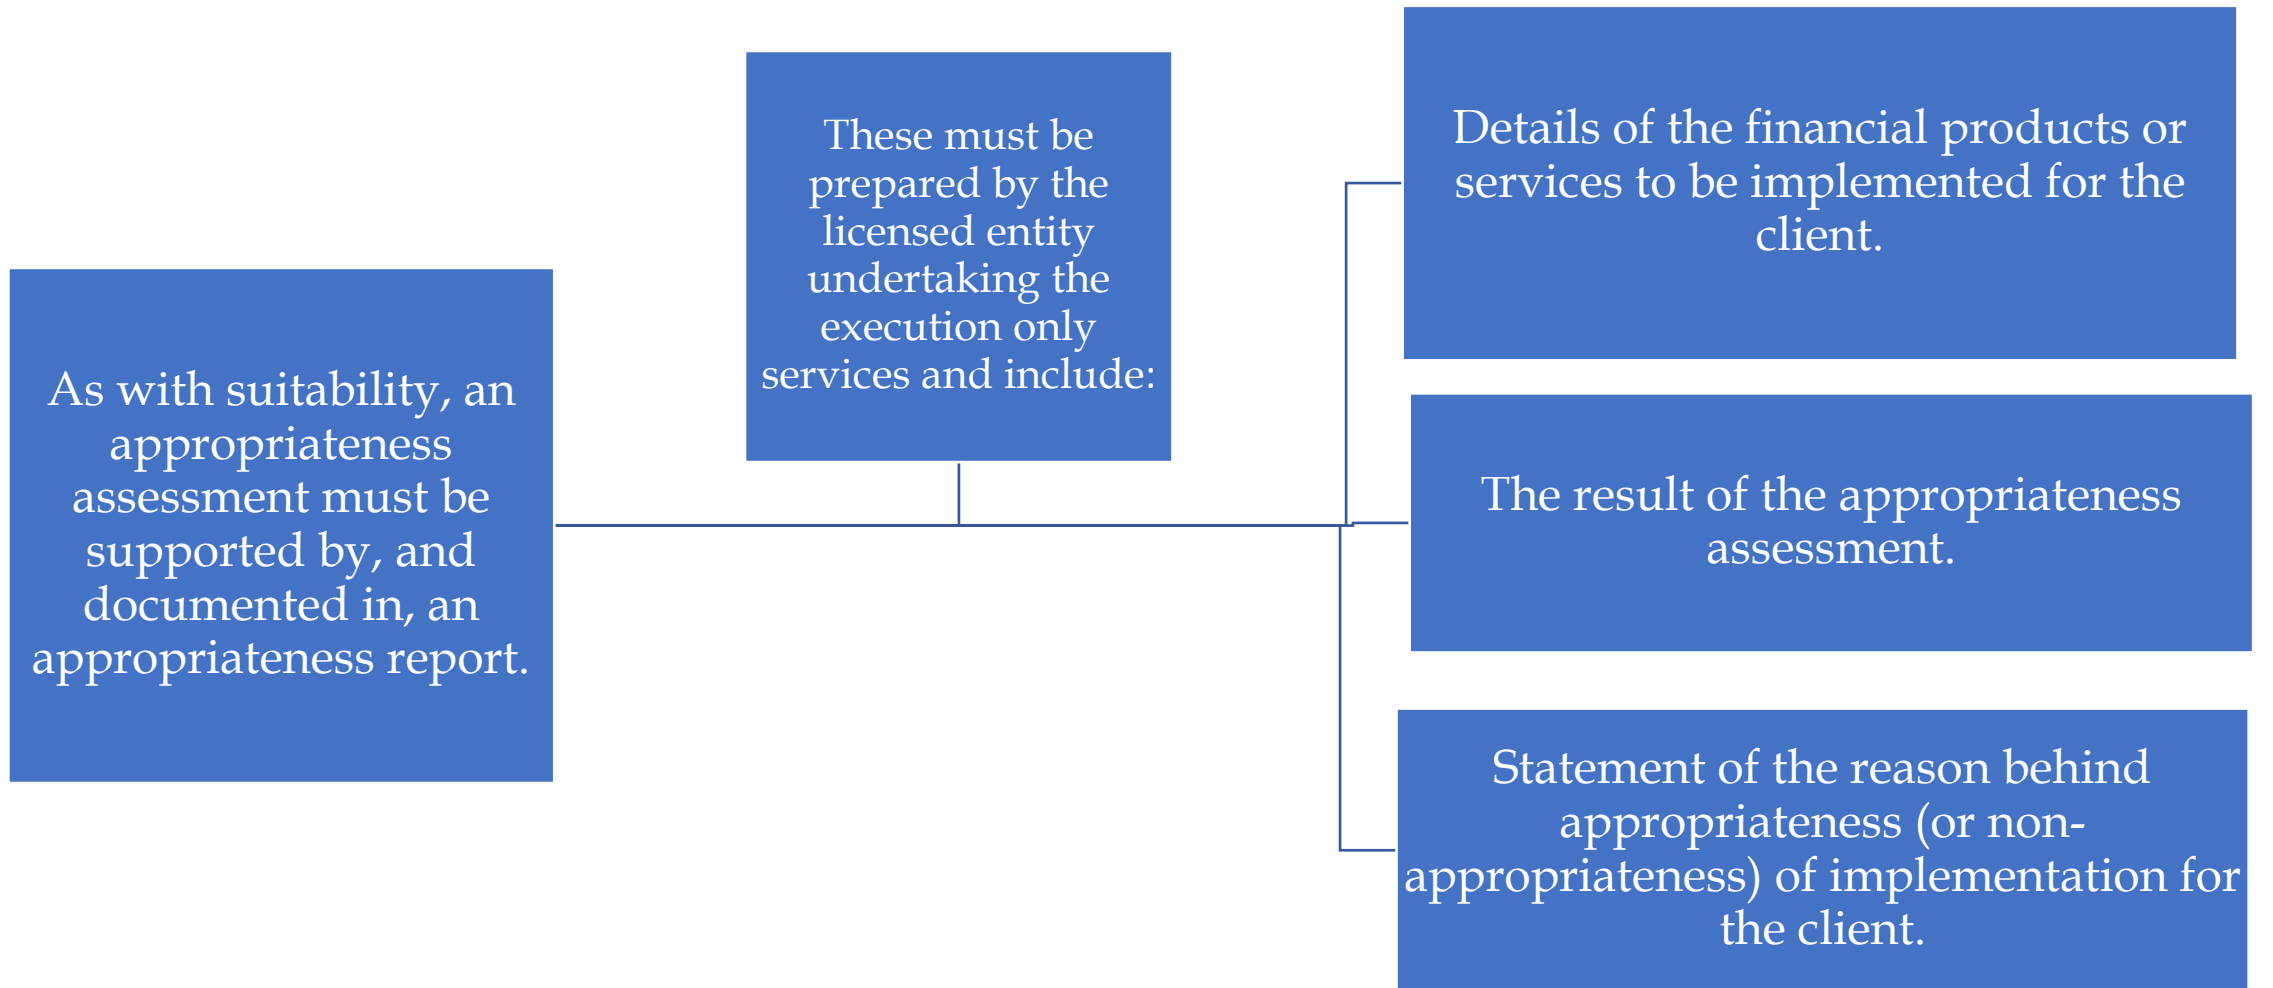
As with suitability, an appropriateness assessment must be supported by, and documented in, an appropriateness report.

These must be prepared by the licensed entity undertaking the execution only services and include:

Details of the financial products or services to be implemented for the client.

The result of the appropriateness assessment.

Statement of the reason behind appropriateness (or non-appropriateness) of implementation for the client.